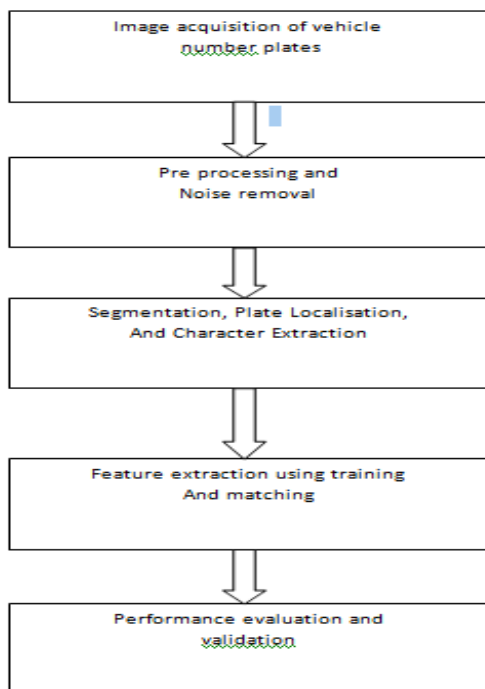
Image acquisition of vehicle number plates

Pre processing and Noise removal

Segmentation, Plate Localisation, And Character Extraction

Feature extraction using training And matching

Performance evaluation and validation